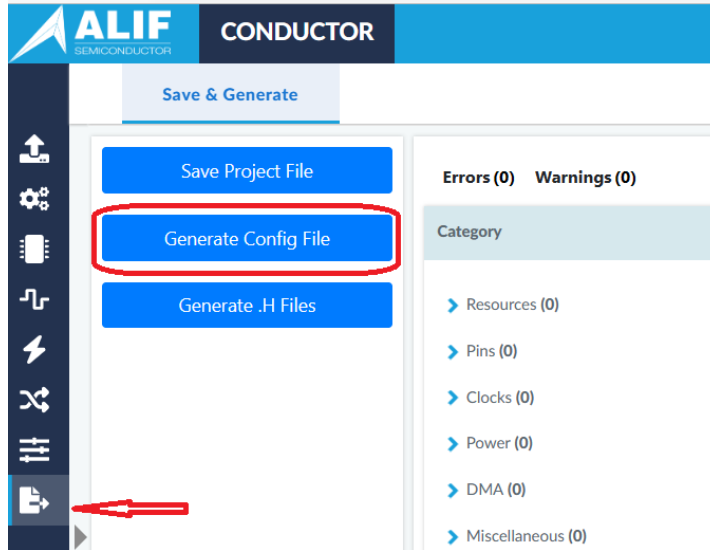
ALIF SEMICONDUCTOR

CONDUCTOR

Save & Generate

Save Project File

Generate Config File

Generate .H Files

Errors (0) Warnings (0)

Category

Resources (0)

Pins (0)

Clocks (0)

Power (0)

DMA (0)

Miscellaneous (0)